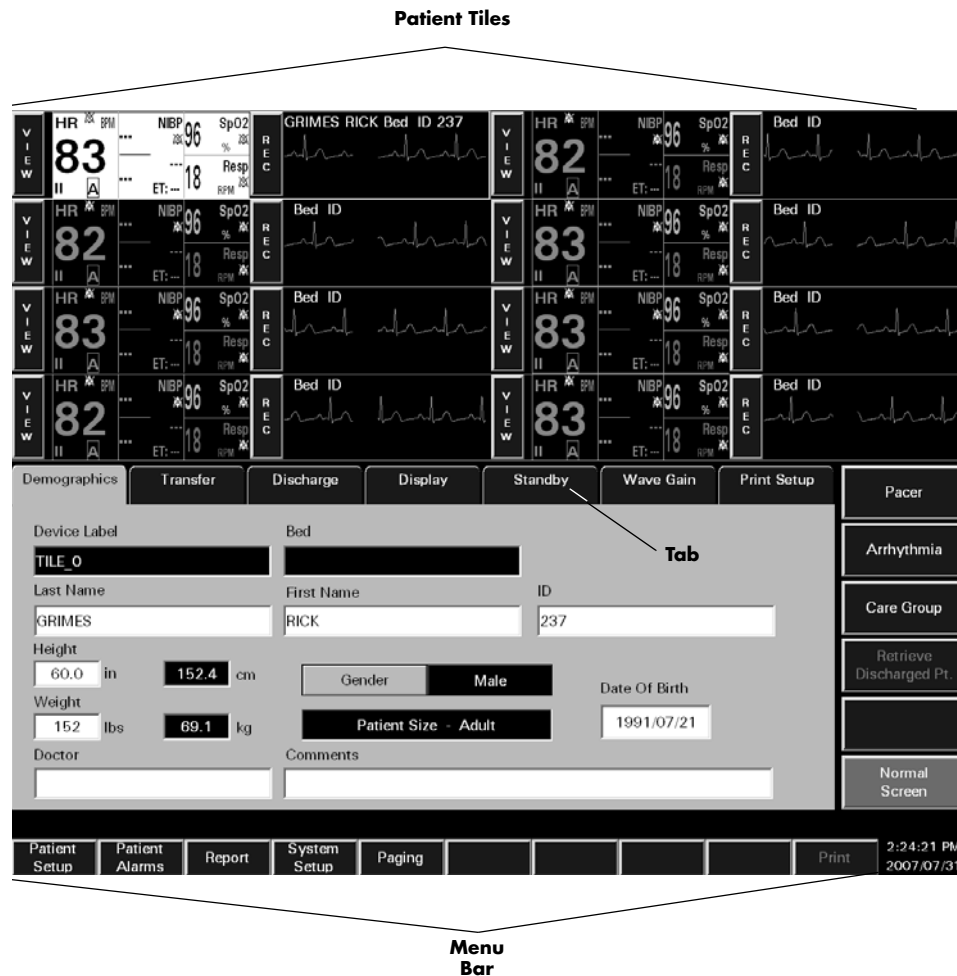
Patient Tiles

VIEW HR BPM 83 II A NIBP --- --- --- ET: --- SpO2 96 % Resp 18 RPM REC GRIMES RICK Bed ID 237

VIEW HR BPM 82 II A NIBP --- --- --- ET: --- SpO2 96 % Resp 18 RPM REC Bed ID

VIEW HR BPM 82 II A NIBP --- --- --- ET: --- SpO2 96 % Resp 18 RPM REC Bed ID

VIEW HR BPM 83 II A NIBP --- --- --- ET: --- SpO2 96 % Resp 18 RPM REC Bed ID

VIEW HR BPM 83 II A NIBP --- --- --- ET: --- SpO2 96 % Resp 18 RPM REC Bed ID

VIEW HR BPM 83 II A NIBP --- --- --- ET: --- SpO2 96 % Resp 18 RPM REC Bed ID

VIEW HR BPM 82 II A NIBP --- --- --- ET: --- SpO2 96 % Resp 18 RPM REC Bed ID

VIEW HR BPM 83 II A NIBP --- --- --- ET: --- SpO2 96 % Resp 18 RPM REC Bed ID

Demographics | Transfer | Discharge | Display | Standby | Wave Gain | Print Setup

Pacer

Device Label
TILE_0
Bed

Tab

Arrhythmia

Last Name
GRIMES
First Name
RICK
ID
237

Care Group

Height
60.0 in
152.4 cm
Gender
Male

Retrieve Discharged Pt.

Date Of Birth
1991/07/21

Weight
152 lbs
69.1 kg
Patient Size - Adult

Doctor
Comments

Normal Screen

Patient Setup | Patient Alarms | Report | System Setup | Paging | Print | 2:24:21 PM 2007/07/31

Menu Bar